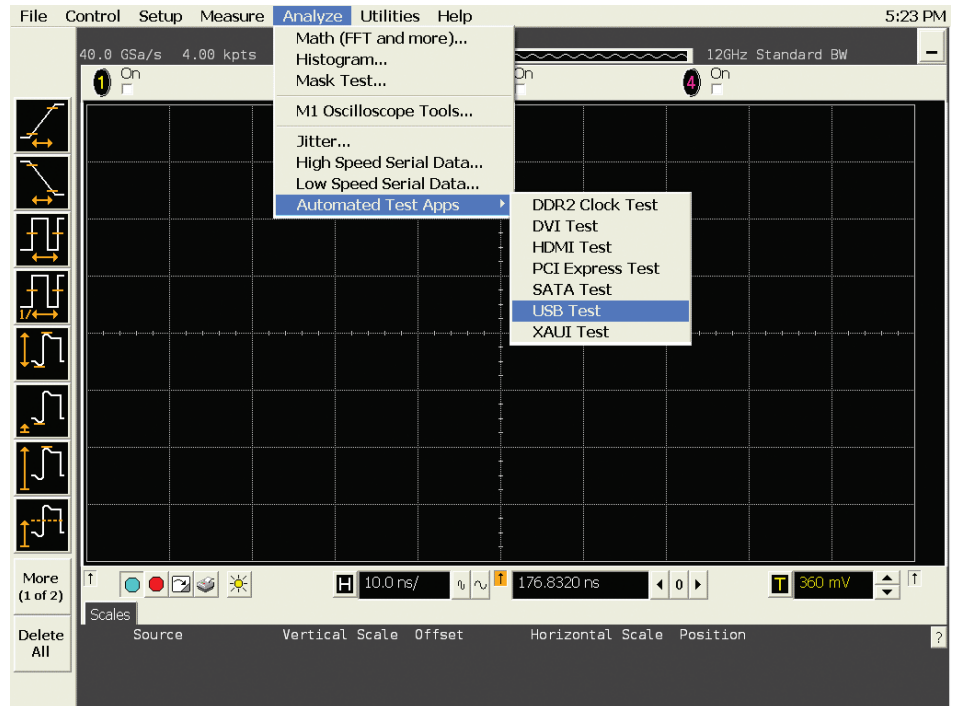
File Control Setup Measure Analyze Utilities Help 5:23 PM

40.0 GSa/s 4.00 kpts

12GHz Standard BW

1 On

On

4 On

Math (FFT and more)...
Histogram...
Mask Test...

M1 Oscilloscope Tools...

Jitter...
High Speed Serial Data...
Low Speed Serial Data...
Automated Test Apps

DDR2 Clock Test
DVI Test
HDMI Test
PCI Express Test
SATA Test
USB Test
XAUI Test

1/

More (1 of 2)

Delete All

H 10.0 ns/

176.8320 ns

0

T 360 mV

Scales

Source Vertical Scale Offset Horizontal Scale Position

?